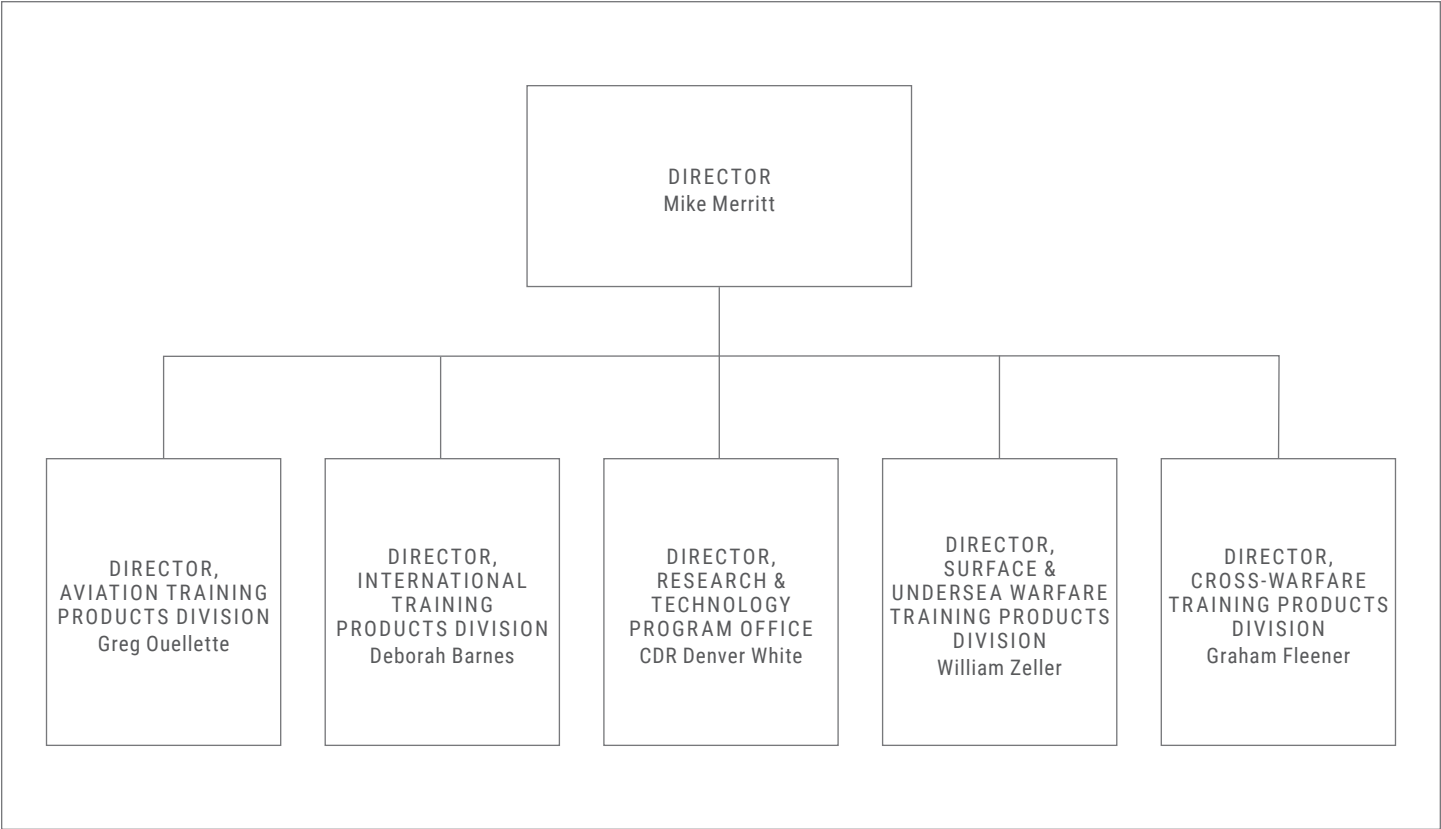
DIRECTOR
Mike Merritt

DIRECTOR, AVIATION TRAINING PRODUCTS DIVISION
Greg Ouellette

DIRECTOR, INTERNATIONAL TRAINING PRODUCTS DIVISION
Deborah Barnes

DIRECTOR, RESEARCH & TECHNOLOGY PROGRAM OFFICE
CDR Denver White

DIRECTOR, SURFACE & UNDERSEA WARFARE TRAINING PRODUCTS DIVISION
William Zeller

DIRECTOR, CROSS-WARFARE TRAINING PRODUCTS DIVISION
Graham Fleener